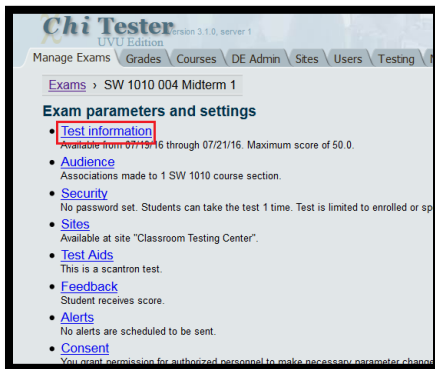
Chi Tester version 3.1.0, server 1
UVU Edition

Manage Exams | Grades | Courses | DE Admin | Sites | Users | Testing | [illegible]

Exams › SW 1010 004 Midterm 1

Exam parameters and settings

- Test information
Available from 07/1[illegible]/16 through 07/21/16. Maximum score of 50.0.
- Audience
Associations made to 1 SW 1010 course section.
- Security
No password set. Students can take the test 1 time. Test is limited to enrolled or sp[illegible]
- Sites
Available at site "Classroom Testing Center".
- Test Aids
This is a scantron test.
- Feedback
Student receives score.
- Alerts
No alerts are scheduled to be sent.
- Consent
You grant permission for authorized personnel to make necessary parameter change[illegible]